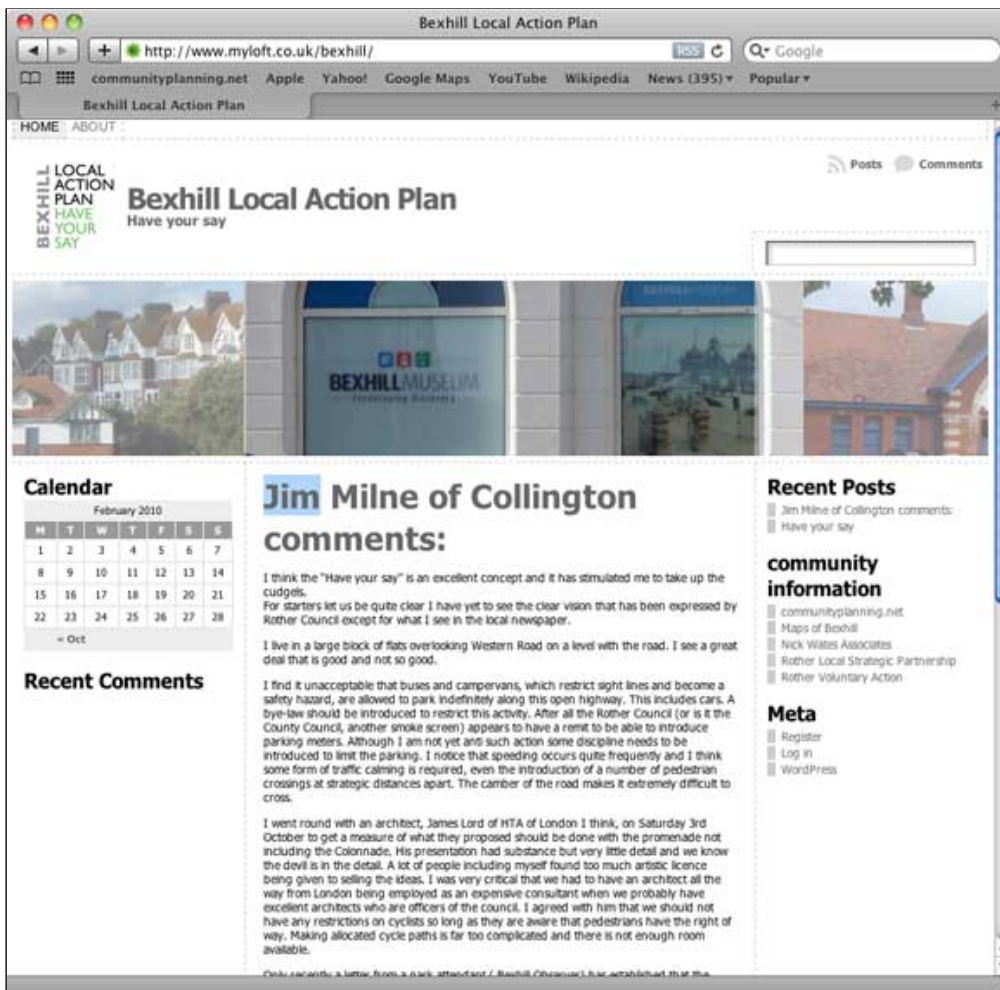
Bexhill Local Action Plan

http://www.myloft.co.uk/bexhill/ RSS Google

communityplanning.net Apple Yahoo! Google Maps YouTube Wikipedia News (395) Popular

Bexhill Local Action Plan

HOME ABOUT

BEXHILL LOCAL ACTION PLAN HAVE YOUR SAY

Bexhill Local Action Plan
Have your say

Posts Comments

BEXHILL MUSEUM

Calendar

February 2010

| M | T | W | T | F | S | S |
|---|---|---|---|---|---|---|
| 1 | 2 | 3 | 4 | 5 | 6 | 7 |
| 8 | 9 | 10 | 11 | 12 | 13 | 14 |
| 15 | 16 | 17 | 18 | 19 | 20 | 21 |
| 22 | 23 | 24 | 25 | 26 | 27 | 28 |

« Oct

Recent Comments

Jim Milne of Collington comments:

I think the "Have your say" is an excellent concept and it has stimulated me to take up the cudgels.
For starters let us be quite clear I have yet to see the clear vision that has been expressed by Rother Council except for what I see in the local newspaper.

I live in a large block of flats overlooking Western Road on a level with the road. I see a great deal that is good and not so good.

I find it unacceptable that buses and campervans, which restrict sight lines and become a safety hazard, are allowed to park indefinitely along this open highway. This includes cars. A bye-law should be introduced to restrict this activity. After all the Rother Council (or is it the County Council, another smoke screen) appears to have a remit to be able to introduce parking meters. Although I am not yet anti such action some discipline needs to be introduced to limit the parking. I notice that speeding occurs quite frequently and I think some form of traffic calming is required, even the introduction of a number of pedestrian crossings at strategic distances apart. The camber of the road makes it extremely difficult to cross.

I went round with an architect, James Lord of HTA of London I think, on Saturday 3rd October to get a measure of what they proposed should be done with the promenade not including the Colonnade. His presentation had substance but very little detail and we know the devil is in the detail. A lot of people including myself found too much artistic licence being given to selling the ideas. I was very critical that we had to have an architect all the way from London being employed as an expensive consultant when we probably have excellent architects who are officers of the council. I agreed with him that we should not have any restrictions on cyclists so long as they are aware that pedestrians have the right of way. Making allocated cycle paths is far too complicated and there is not enough room available.

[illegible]

Recent Posts

Jim Milne of Collington comments:
Have your say

community information

communityplanning.net
Maps of Bexhill
Nick Wates Associates
Rother Local Strategic Partnership
Rother Voluntary Action

Meta

Register
Log in
WordPress